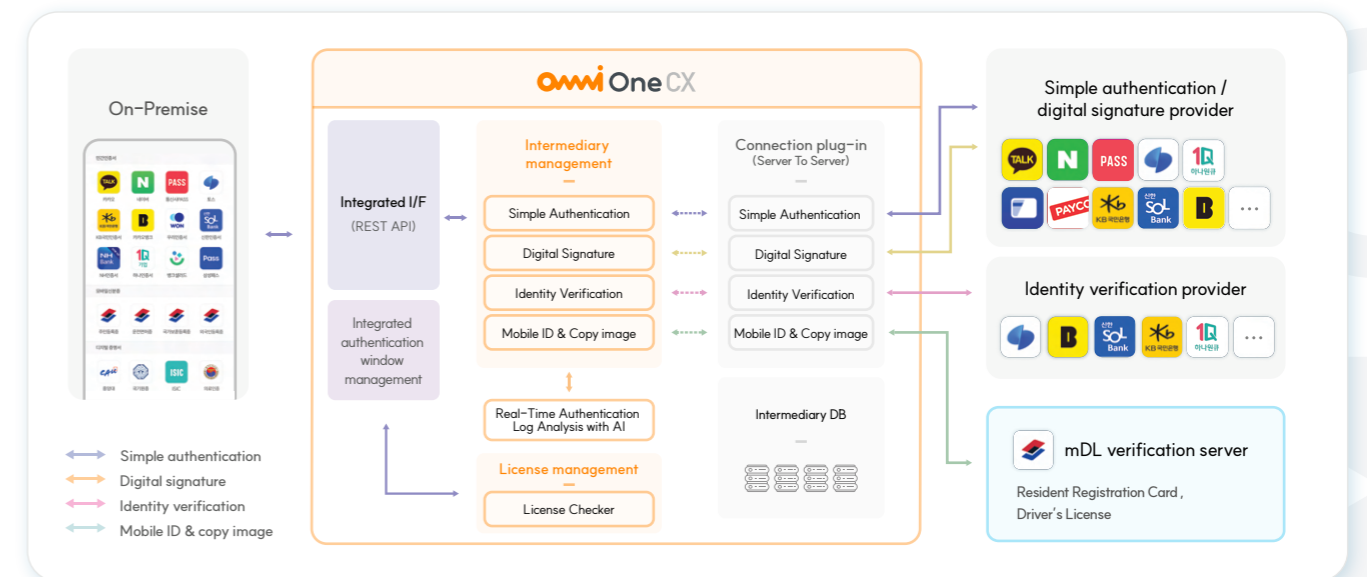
On-Premise

Simple authentication
Digital signature
Identity verification
Mobile ID & copy image

OmniOne CX

Integrated I/F
(REST API)

Integrated authentication window management

Intermediary management

Simple Authentication
Digital Signature
Identity Verification
Mobile ID & Copy image

Real-Time Authentication Log Analysis with AI

License management

License Checker

Connection plug-in
(Server To Server)

Simple Authentication
Digital Signature
Identity Verification
Mobile ID & Copy image

Intermediary DB

Simple authentication / digital signature provider

TALK N PASS 1Q 하나원큐 PAYCO KB 국민은행 SOL Bank B ···

Identity verification provider

B SOL Bank KB 국민은행 1Q 하나원큐 ···

mDL verification server

Resident Registration Card , Driver's License